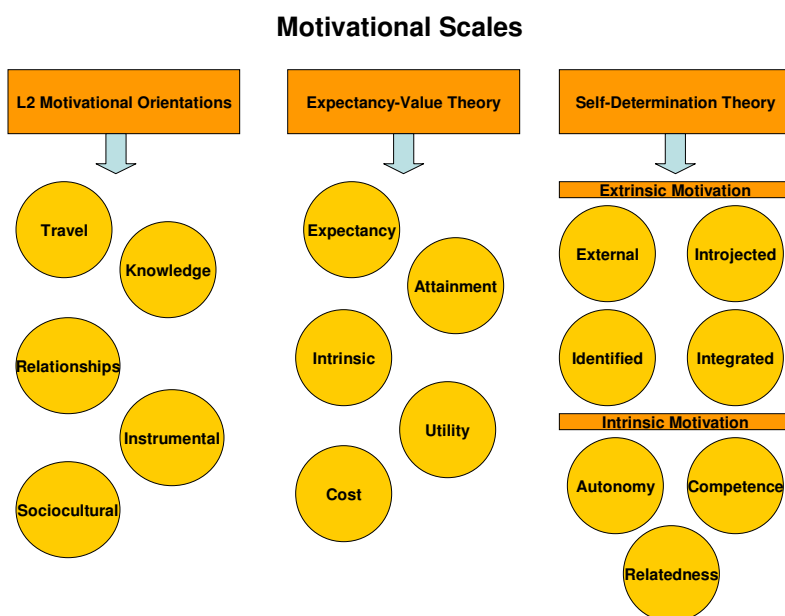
Motivational Scales

L2 Motivational Orientations

Travel

Knowledge

Relationships

Instrumental

Sociocultural

Expectancy-Value Theory

Expectancy

Attainment

Intrinsic

Utility

Cost

Self-Determination Theory

Extrinsic Motivation

External

Introjected

Identified

Integrated

Intrinsic Motivation

Autonomy

Competence

Relatedness